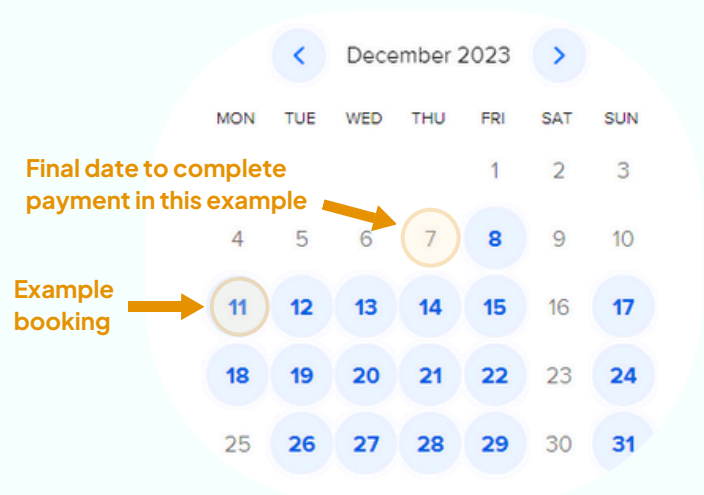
< December 2023 >

| MON | TUE | WED | THU | FRI | SAT | SUN |
|---|---|---|---|---|---|---|
| | | | | 1 | 2 | 3 |
| 4 | 5 | 6 | 7 | 8 | 9 | 10 |
| 11 | 12 | 13 | 14 | 15 | 16 | 17 |
| 18 | 19 | 20 | 21 | 22 | 23 | 24 |
| 25 | 26 | 27 | 28 | 29 | 30 | 31 |

Final date to complete payment in this example

Example booking